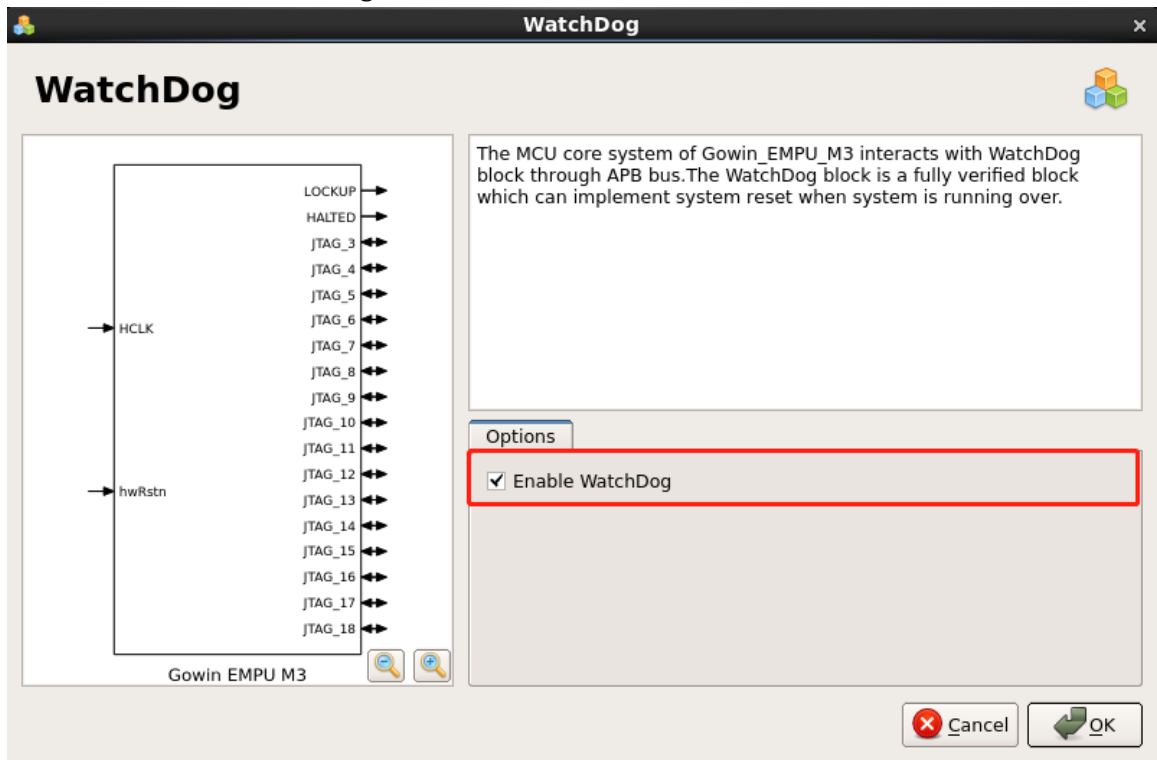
WatchDog

WatchDog

HCLK

hwRstn

LOCKUP
HALTED
JTAG_3
JTAG_4
JTAG_5
JTAG_6
JTAG_7
JTAG_8
JTAG_9
JTAG_10
JTAG_11
JTAG_12
JTAG_13
JTAG_14
JTAG_15
JTAG_16
JTAG_17
JTAG_18

Gowin EMPU M3

The MCU core system of Gowin_EMPU_M3 interacts with WatchDog block through APB bus.The WatchDog block is a fully verified block which can implement system reset when system is running over.

Options

Enable WatchDog

Cancel
OK